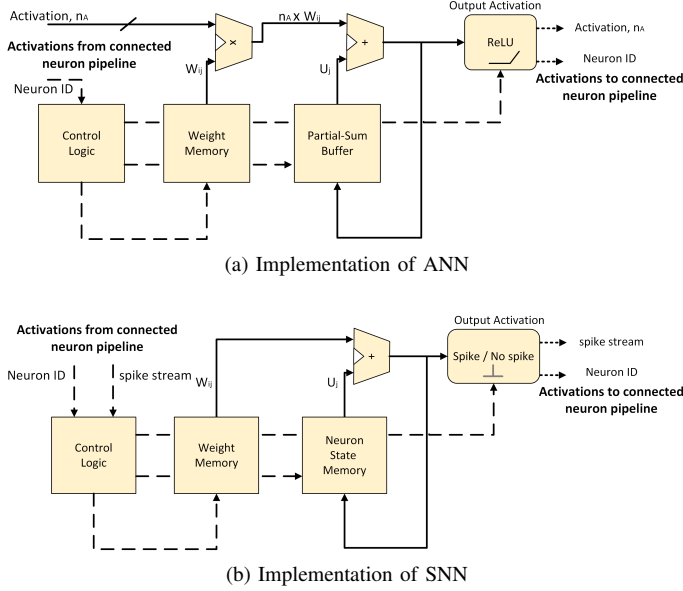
Activation, $n_A$

$n_A$ x $W_{ij}$

Output Activation

x

+

ReLU

Activation, $n_A$

Activations from connected neuron pipeline

Neuron ID

$W_{ij}$

$U_j$

Neuron ID

Activations to connected neuron pipeline

Control Logic

Weight Memory

Partial-Sum Buffer

(a) Implementation of ANN

Activations from connected neuron pipeline

Output Activation

+

Spike / No spike

spike stream

Neuron ID

spike stream

$W_{ij}$

$U_j$

Neuron ID

Activations to connected neuron pipeline

Control Logic

Weight Memory

Neuron State Memory

(b) Implementation of SNN